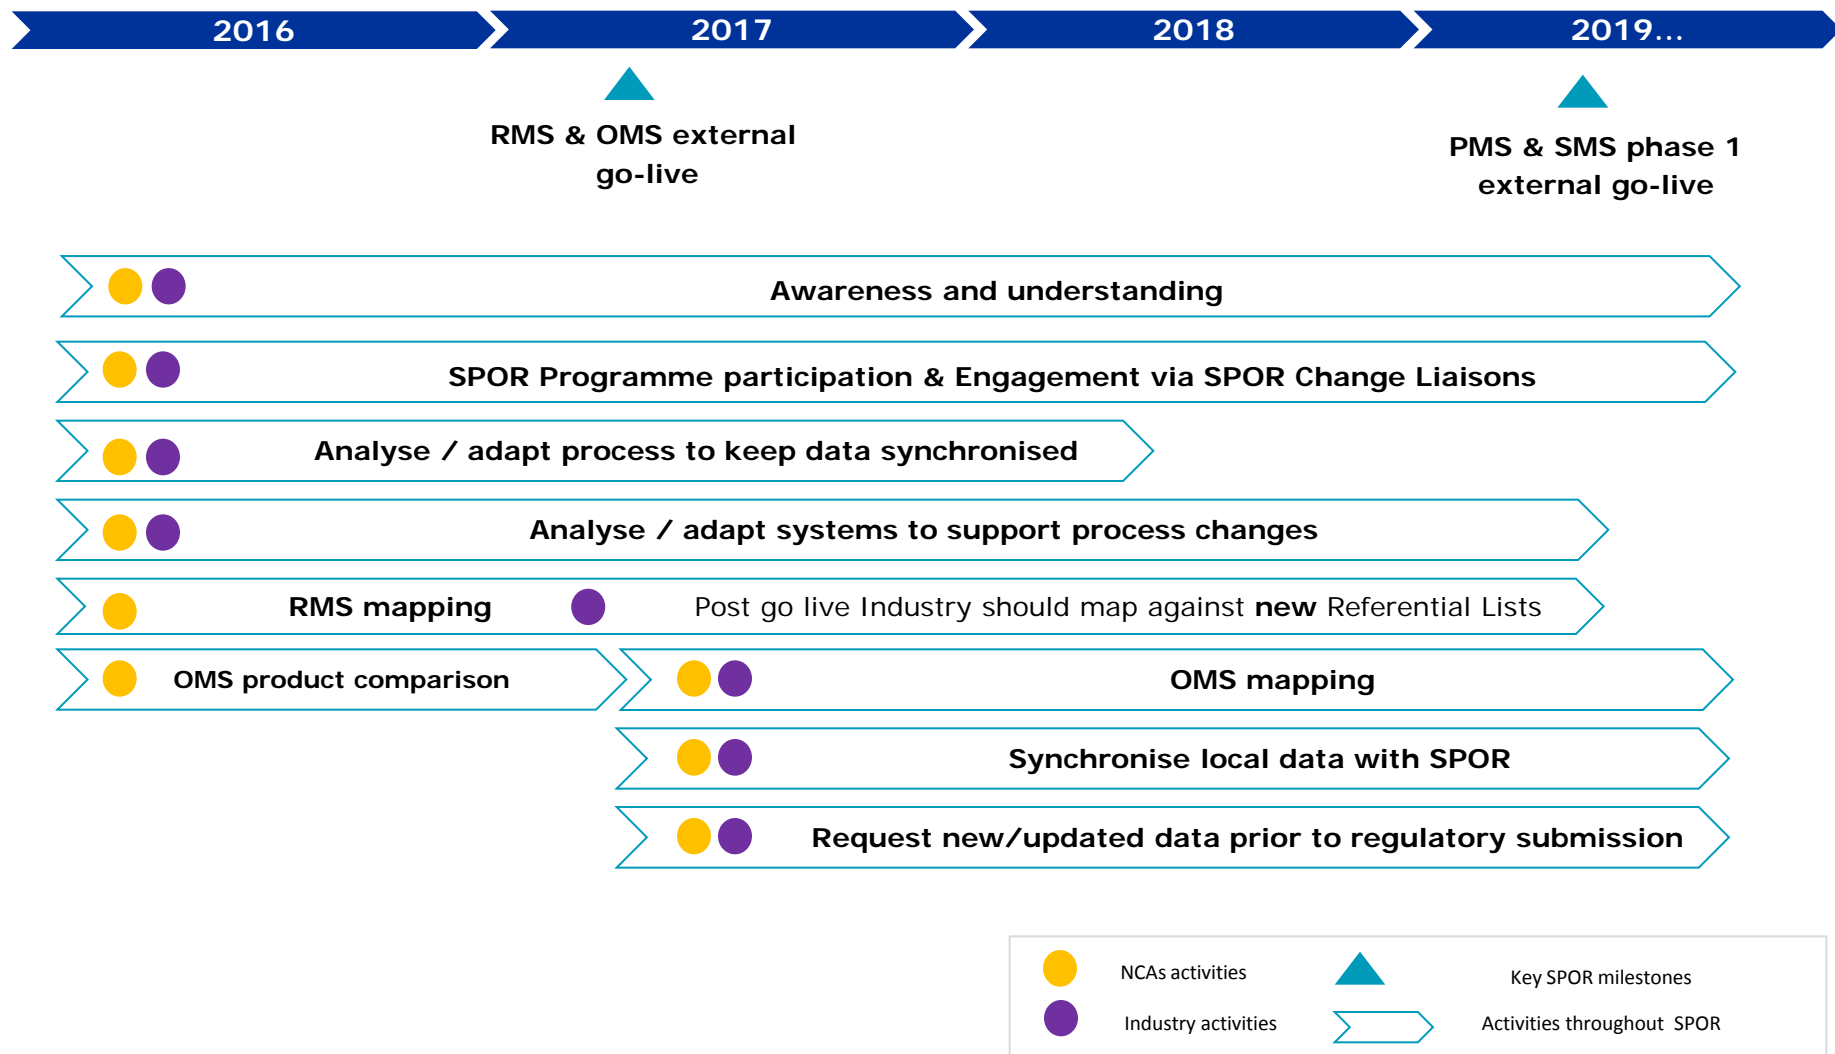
2016 2017 2018 2019...

RMS & OMS external go-live

PMS & SMS phase 1 external go-live

Awareness and understanding

SPOR Programme participation & Engagement via SPOR Change Liaisons

Analyse / adapt process to keep data synchronised

Analyse / adapt systems to support process changes

RMS mapping

Post go live Industry should map against **new** Referential Lists

OMS product comparison

OMS mapping

Synchronise local data with SPOR

Request new/updated data prior to regulatory submission

NCAs activities

Key SPOR milestones

Industry activities

Activities throughout SPOR